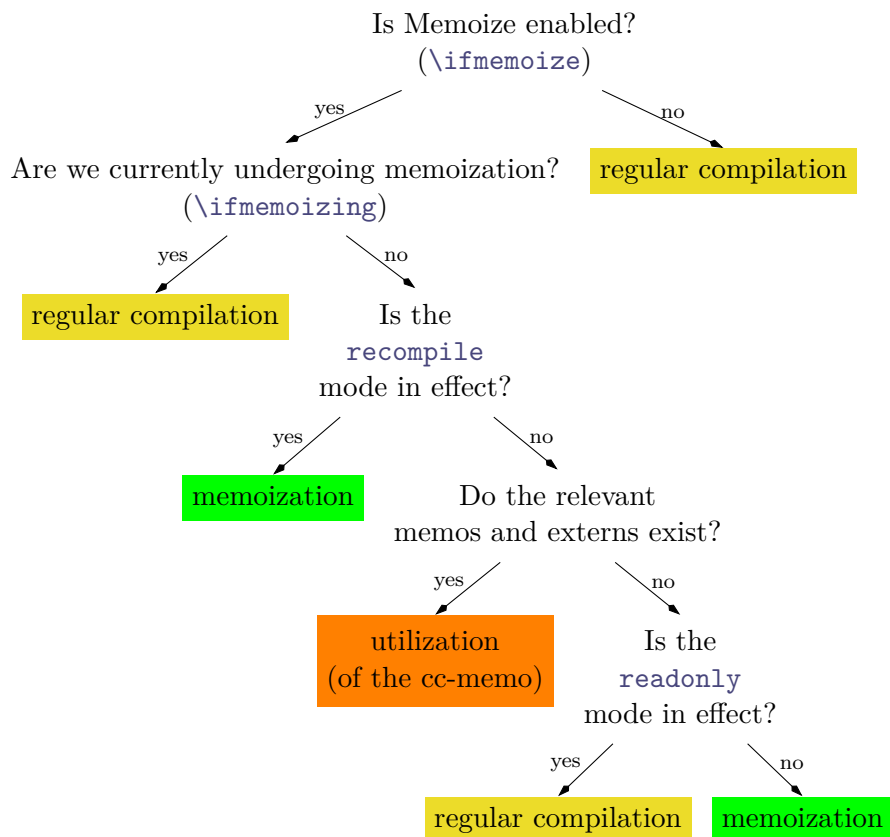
Is Memoize enabled?
(\ifmemoize)

yes

no

Are we currently undergoing memoization?
(\ifmemoizing)

regular compilation

yes

no

regular compilation

Is the
recompile
mode in effect?

yes

no

memoization

Do the relevant
memos and externs exist?

yes

no

utilization
(of the cc-memo)

Is the
readonly
mode in effect?

yes

no

regular compilation

memoization